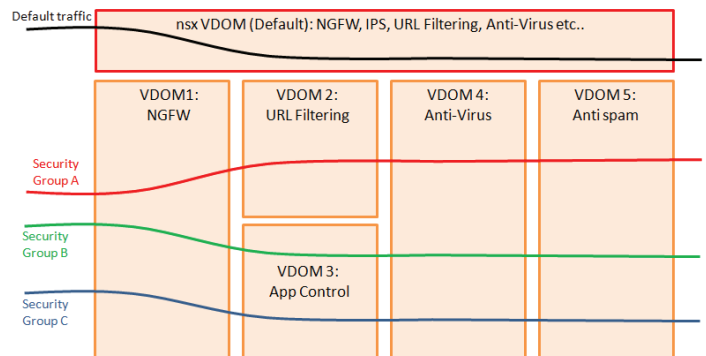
Default traffic

nsx VDOM (Default): NGFW, IPS, URL Filtering, Anti-Virus etc..

VDOM1: NGFW

VDOM 2: URL Filtering

VDOM 4: Anti-Virus

VDOM 5: Anti spam

Security Group A

Security Group B

VDOM 3: App Control

Security Group C